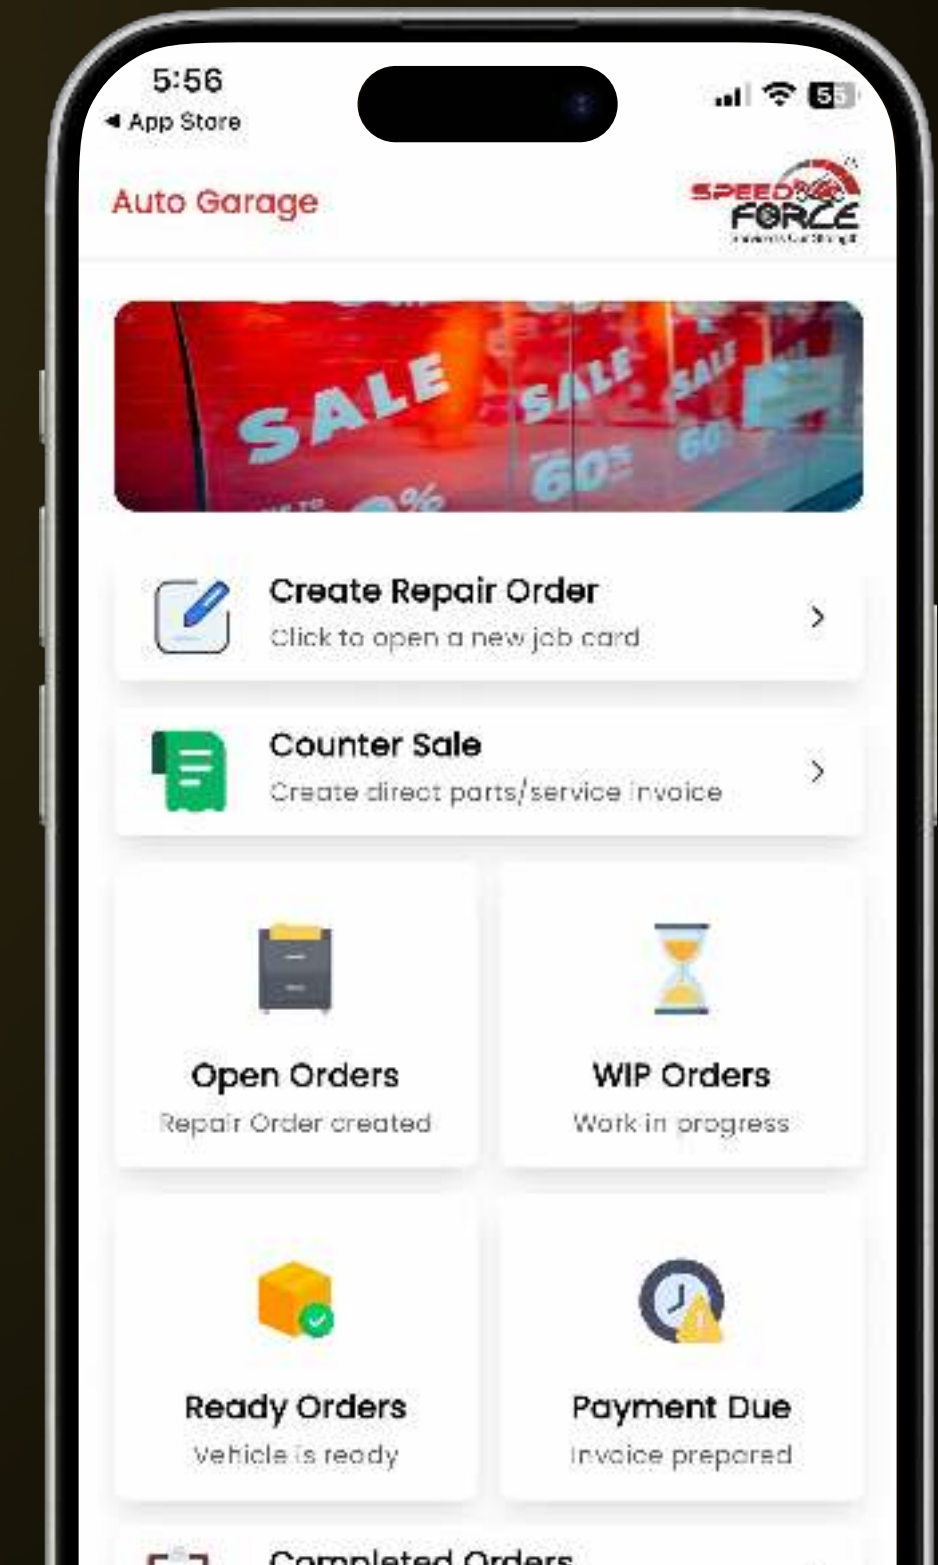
5:56
◂ App Store

55

Auto Garage

SPEED FORCE
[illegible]

SALE
SALE
SALE
60%
60%

Create Repair Order
Click to open a new job card
>

Counter Sale
Create direct parts/service invoice
>

Open Orders
Repair Order created

WIP Orders
Work in progress

Ready Orders
Vehicle is ready

Payment Due
Invoice prepared

Completed Orders